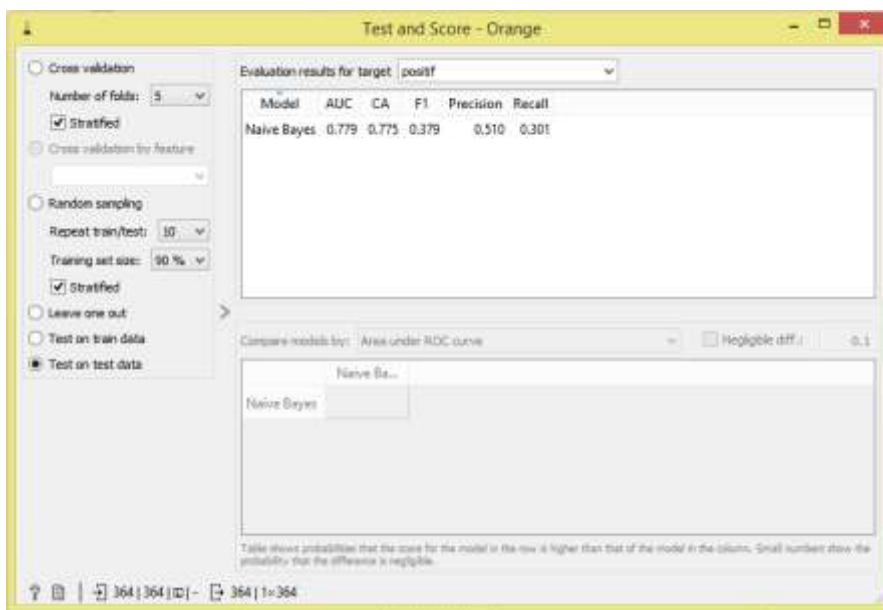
Test and Score - Orange

Cross validation
Number of folds: 5
Stratified
Cross validation by feature
Random sampling
Repeat train/test: 10
Training set size: 90 %
Stratified
Leave one out
Test on train data
Test on test data

Evaluation results for target positif

| Model | AUC | CA | F1 | Precision | Recall |
|---|---|---|---|---|---|
| Naive Bayes | 0.779 | 0.775 | 0.379 | 0.510 | 0.301 |

Compare models by: Area under ROC curve
Negligible diff.: 0.1

| | Naive Ba... |
|---|---|
| Naive Bayes | |

Table shows probabilities that the score for the model in the row is higher than that of the model in the column. Small numbers show the probability that the difference is negligible.

364 | 364 | - 364 | 1÷364